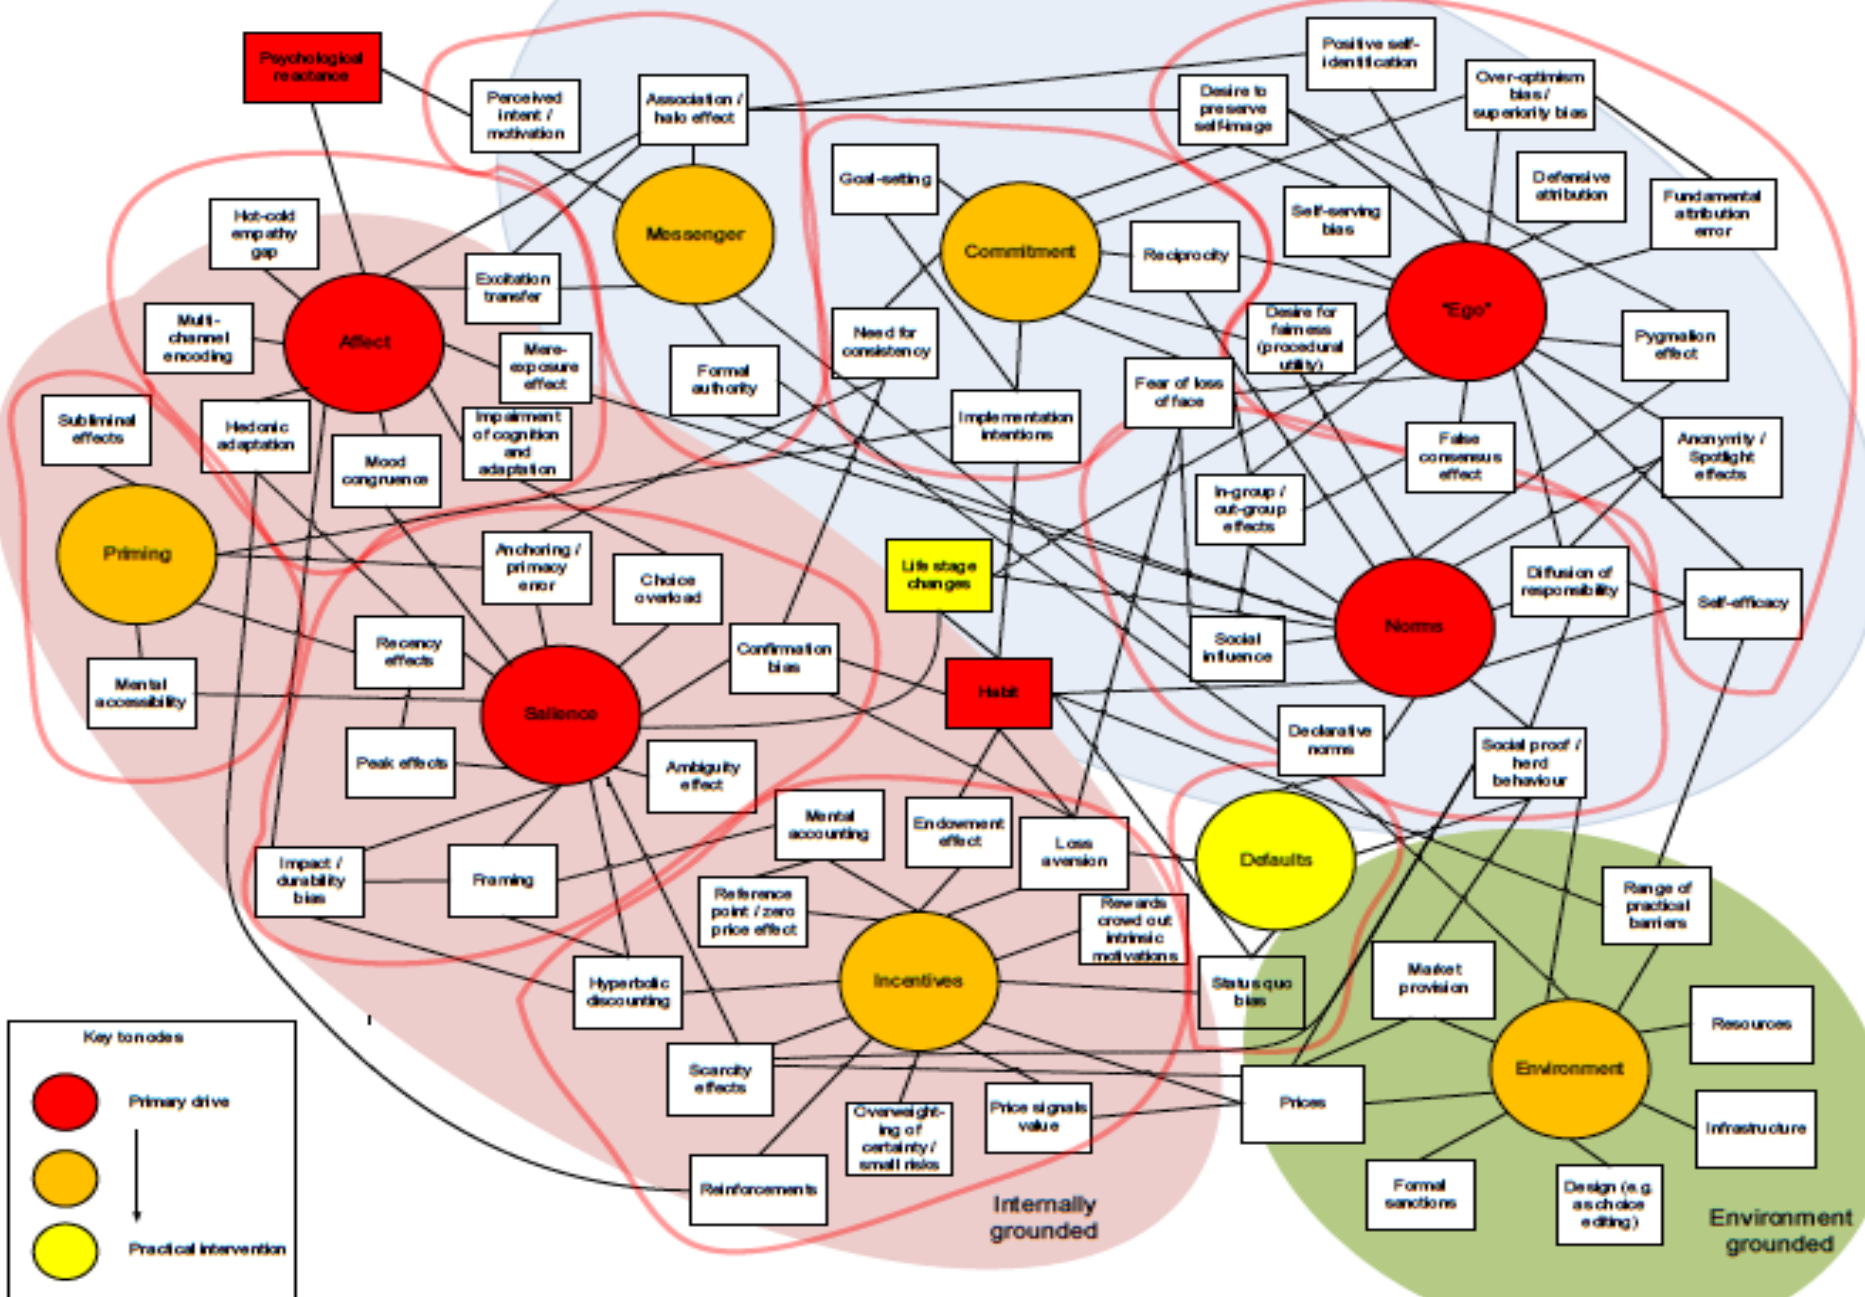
Psychological reactance

Perceived intent / motivation

Association / halo effect

Positive self-identification

Desire to preserve self-image

Over-optimism bias / superiority bias

Goal-setting

Messenger

Commitment

Defensive attribution

Fundamental attribution error

Hot-cold empathy gap

Excitation transfer

Self-serving bias

Reciprocity

Multi-channel encoding

Affect

Mere-exposure effect

Need for consistency

Formal authority

Desire for fairness (procedural utility)

"Ego"

Pygmalion effect

Subliminal effects

Hedonic adaptation

Impairment of cognition and adaptation

Mood congruence

Implementation intentions

Fear of loss of face

False consensus effect

Anonymity / Spotlight effects

In-group / out-group effects

Priming

Anchoring / primacy error

Choice overload

Life stage changes

Diffusion of responsibility

Norms

Self-efficacy

Recency effects

Social influence

Mental accessibility

Confirmation bias

Habit

Salience

Declarative norms

Peak effects

Ambiguity effect

Social proof / herd behaviour

Mental accounting

Endowment effect

Loss aversion

Defaults

Impact / durability bias

Framing

Range of practical barriers

Reference point / zero price effect

Rewards crowd out intrinsic motivations

Incentives

Market provision

Hyperbolic discounting

Status quo bias

Resources

Key to nodes

Primary drive

Scarcity effects

Environment

Overweighting of certainty / small risks

Price signals value

Prices

Infrastructure

Reinforcements

Formal sanctions

Design (e.g. as choice editing)

Practical intervention

Internally grounded

Environment grounded